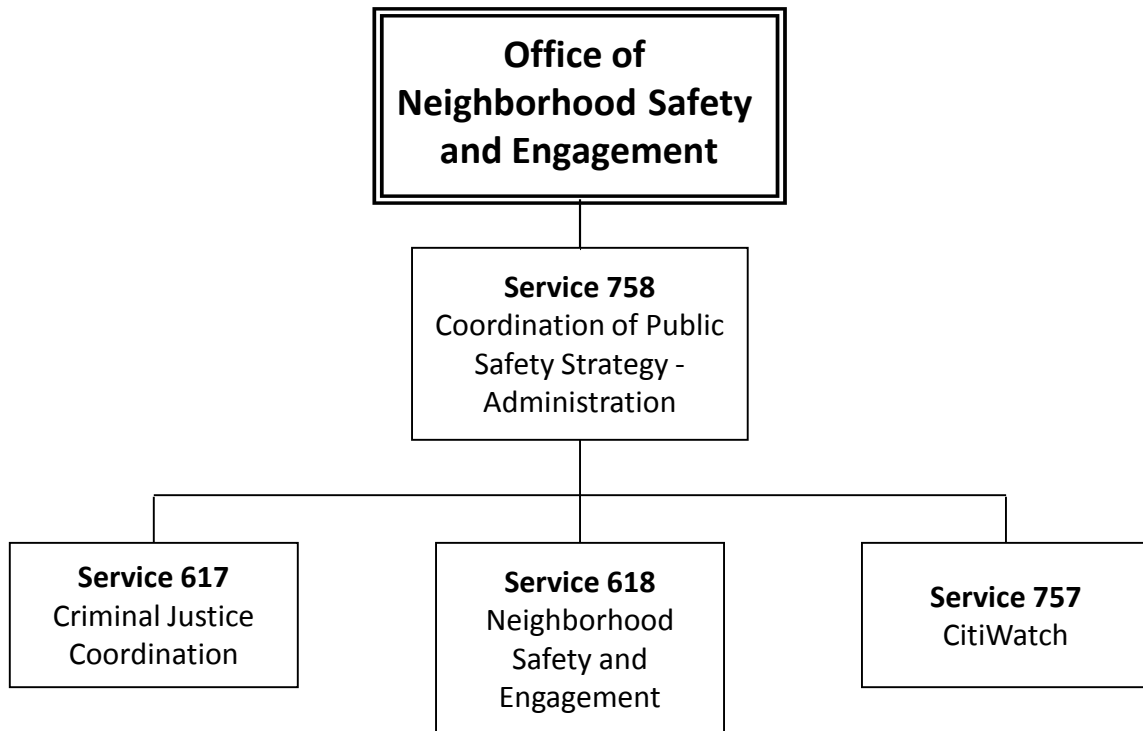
Office of Neighborhood Safety and Engagement

Service 758
Coordination of Public Safety Strategy - Administration

Service 617
Criminal Justice Coordination

Service 618
Neighborhood Safety and Engagement

Service 757
CitiWatch